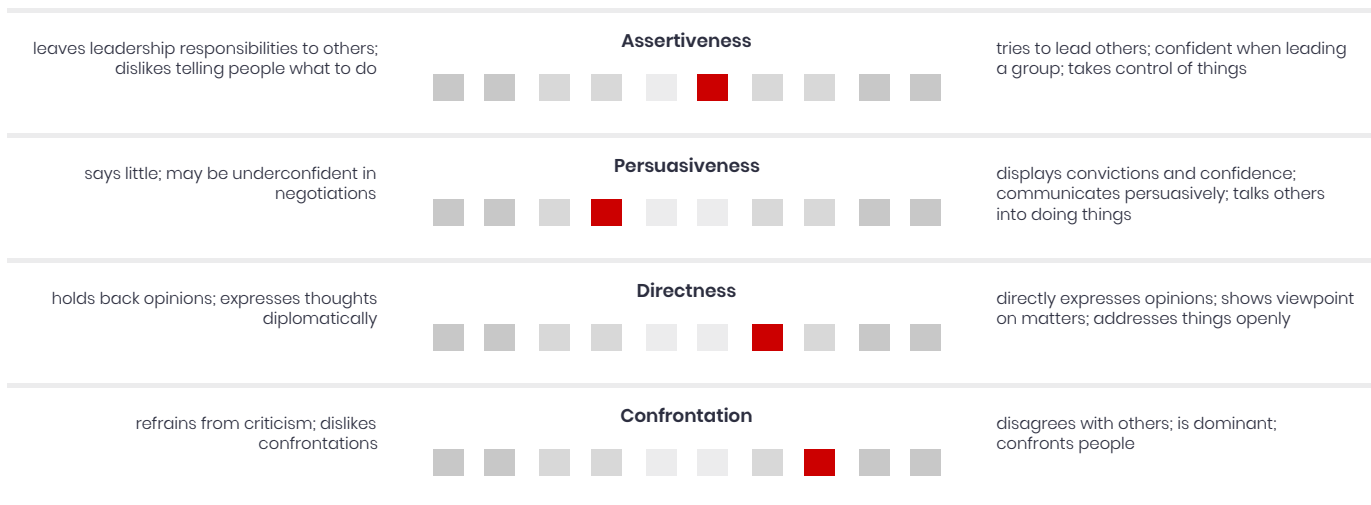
leaves leadership responsibilities to others; dislikes telling people what to do

Assertiveness

tries to lead others; confident when leading a group; takes control of things

says little; may be underconfident in negotiations

Persuasiveness

displays convictions and confidence; communicates persuasively; talks others into doing things

holds back opinions; expresses thoughts diplomatically

Directness

directly expresses opinions; shows viewpoint on matters; addresses things openly

refrains from criticism; dislikes confrontations

Confrontation

disagrees with others; is dominant; confronts people